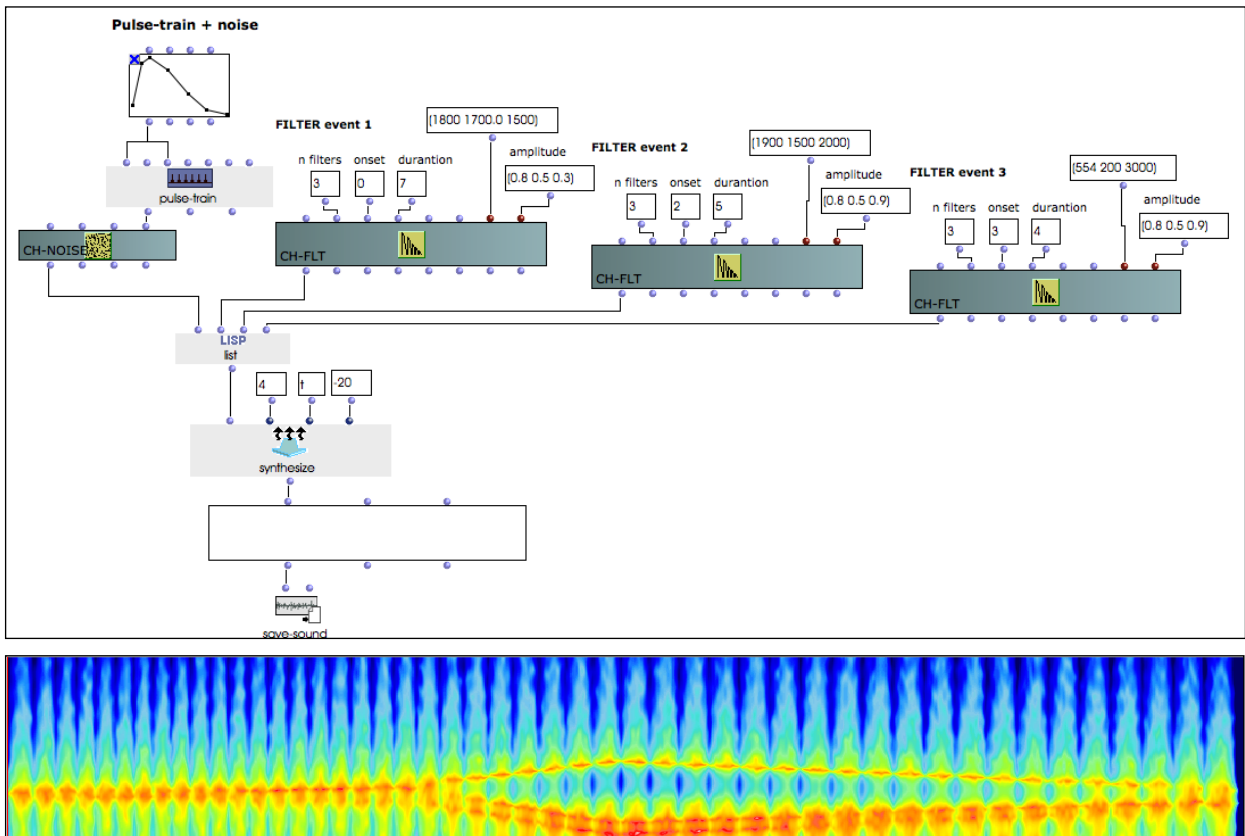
Pulse-train + noise

pulse-train

CH-NOISE

FILTER event 1

n filters onset durantion

3 0 7

(1800 1700.0 1500)

amplitude

(0.8 0.5 0.3)

CH-FLT

FILTER event 2

n filters onset durantion

3 2 5

(1900 1500 2000)

amplitude

(0.8 0.5 0.9)

CH-FLT

FILTER event 3

n filters onset durantion

3 3 4

(554 200 3000)

amplitude

(0.8 0.5 0.9)

CH-FLT

LISP
list

4 t -20

synthesize

save-sound